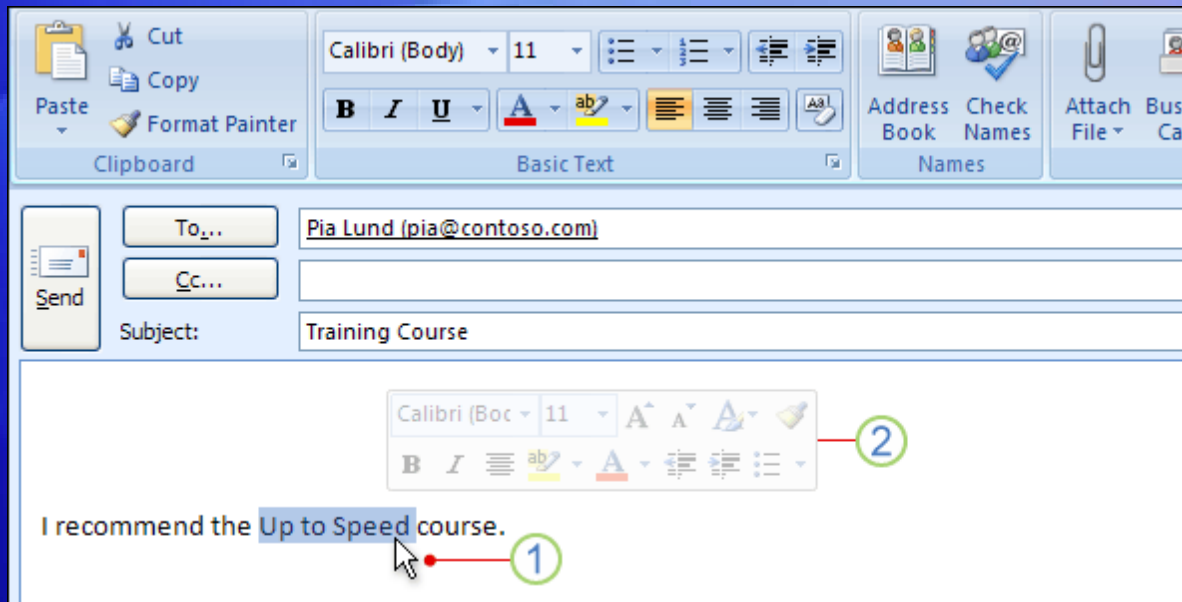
Paste

Cut

Copy

Format Painter

Clipboard

Calibri (Body)

11

B I U

A

ab

Basic Text

Address Book

Check Names

Names

Attach File

Bus Ca

Send

To...

Cc...

Subject:

Pia Lund (pia@contoso.com)

Training Course

Calibri (Boc

11

B I

A

2

I recommend the Up to Speed course.

1